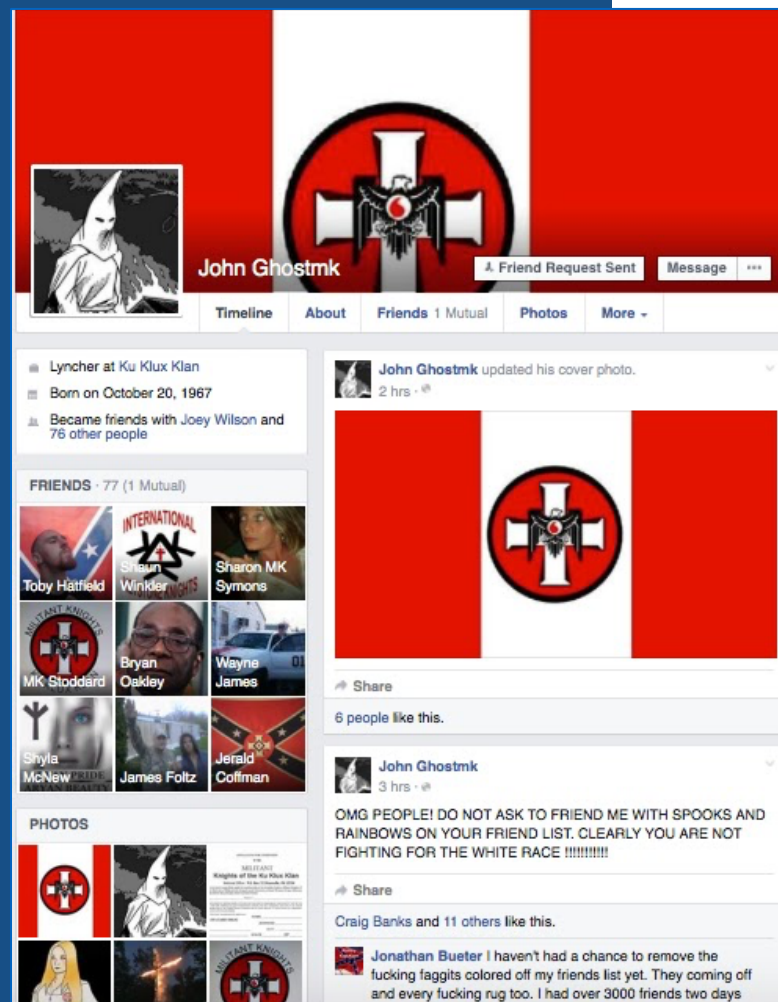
John Ghostmk

Friend Request Sent

Message

Timeline

About

Friends 1 Mutual

Photos

More

Lyncher at Ku Klux Klan

Born on October 20, 1967

Became friends with Joey Wilson and 76 other people

FRIENDS · 77 (1 Mutual)

Toby Hatfield

INTERNATIONAL

Shaun Winkler

Sharon MK Symons

MILITANT KNIGHTS

MK Stoddard

Bryan Oakley

Wayne James

Shyla McNew

PRIDE ARYAN BEAUTY

James Foltz

Jerald Coffman

PHOTOS

MILITANT Knights of the Ku Klux Klan

MILITANT KNIGHTS

John Ghostmk updated his cover photo.

2 hrs ·

Share

6 people like this.

John Ghostmk

3 hrs ·

OMG PEOPLE! DO NOT ASK TO FRIEND ME WITH SPOOKS AND RAINBOWS ON YOUR FRIEND LIST. CLEARLY YOU ARE NOT FIGHTING FOR THE WHITE RACE !!!!!!!!!!

Share

Craig Banks and 11 others like this.

Jonathan Bueter I haven't had a chance to remove the fucking faggits colored off my friends list yet. They coming off and every fucking rug too. I had over 3000 friends two days